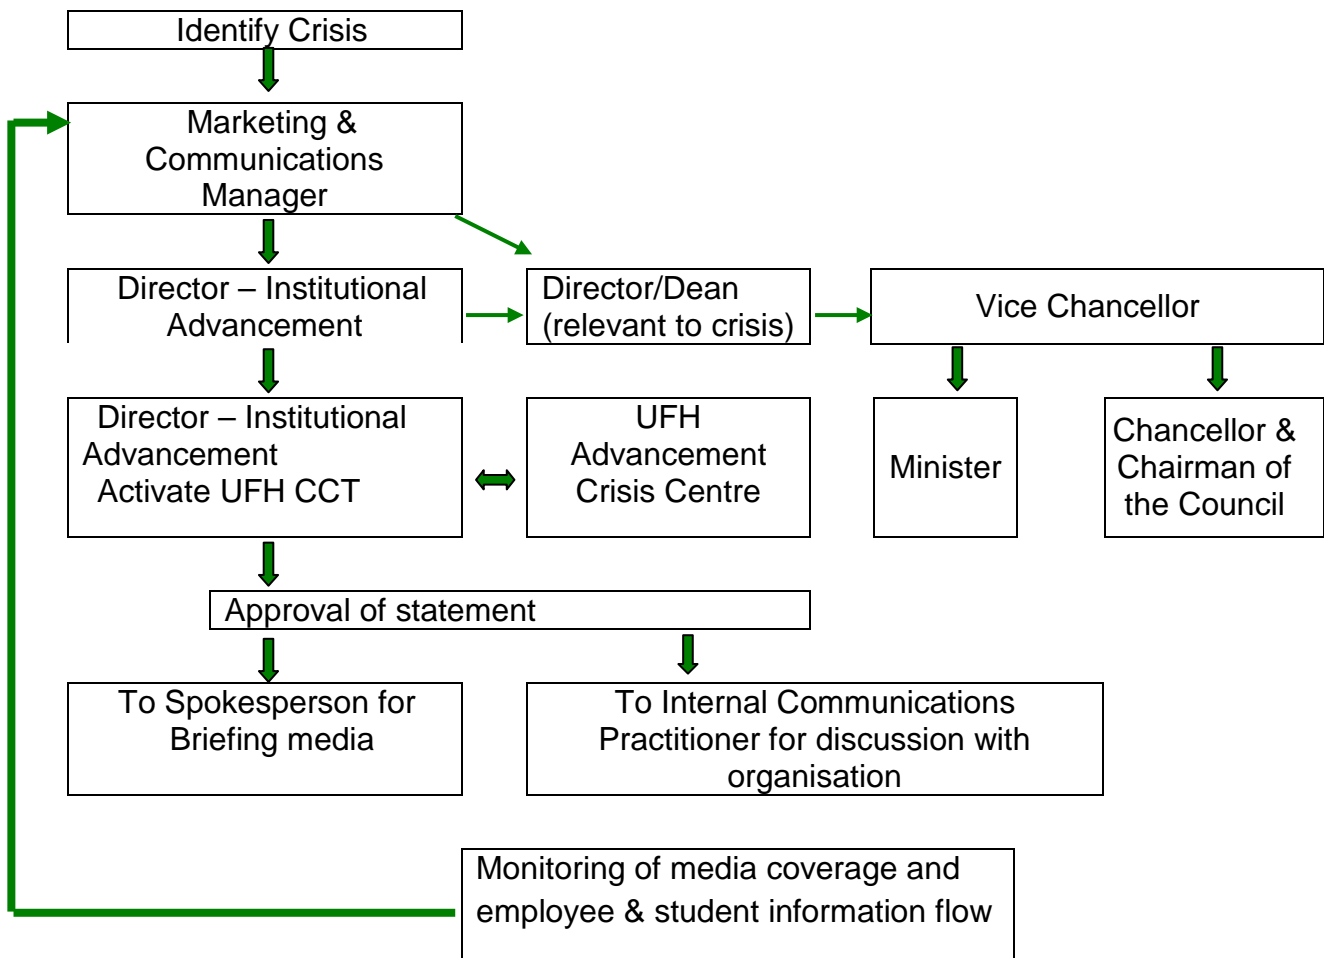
Identify Crisis

Marketing & Communications Manager

Director – Institutional Advancement

Director/Dean (relevant to crisis)

Vice Chancellor

Director – Institutional Advancement
Activate UFH CCT

UFH Advancement Crisis Centre

Minister

Chancellor & Chairman of the Council

Approval of statement

To Spokesperson for Briefing media

To Internal Communications Practitioner for discussion with organisation

Monitoring of media coverage and employee & student information flow